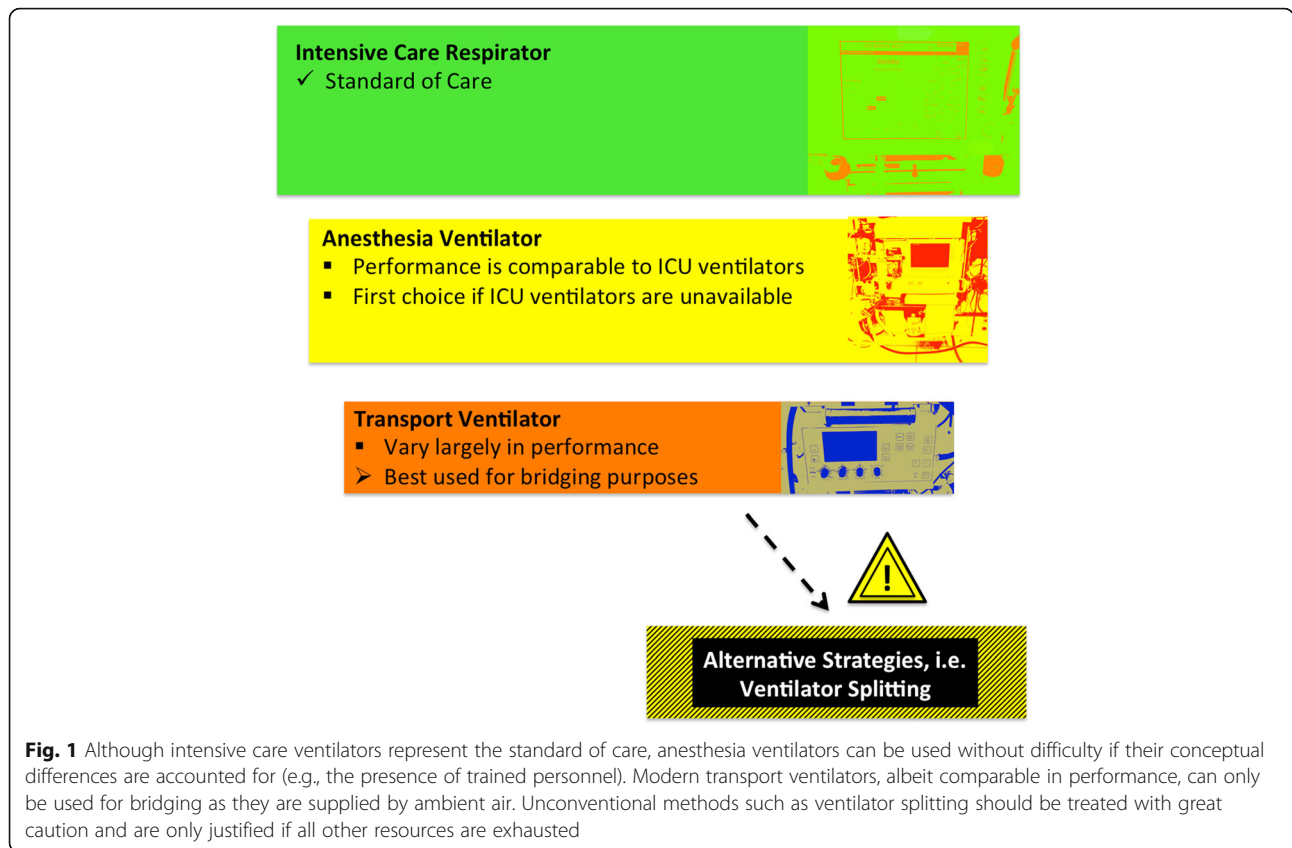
Intensive Care Respirator
✓ Standard of Care

Anesthesia Ventilator
▪ Performance is comparable to ICU ventilators
▪ First choice if ICU ventilators are unavailable

Transport Ventilator
▪ Vary largely in performance
➢ Best used for bridging purposes

Alternative Strategies, i.e. Ventilator Splitting

Fig. 1 Although intensive care ventilators represent the standard of care, anesthesia ventilators can be used without difficulty if their conceptual differences are accounted for (e.g., the presence of trained personnel). Modern transport ventilators, albeit comparable in performance, can only be used for bridging as they are supplied by ambient air. Unconventional methods such as ventilator splitting should be treated with great caution and are only justified if all other resources are exhausted